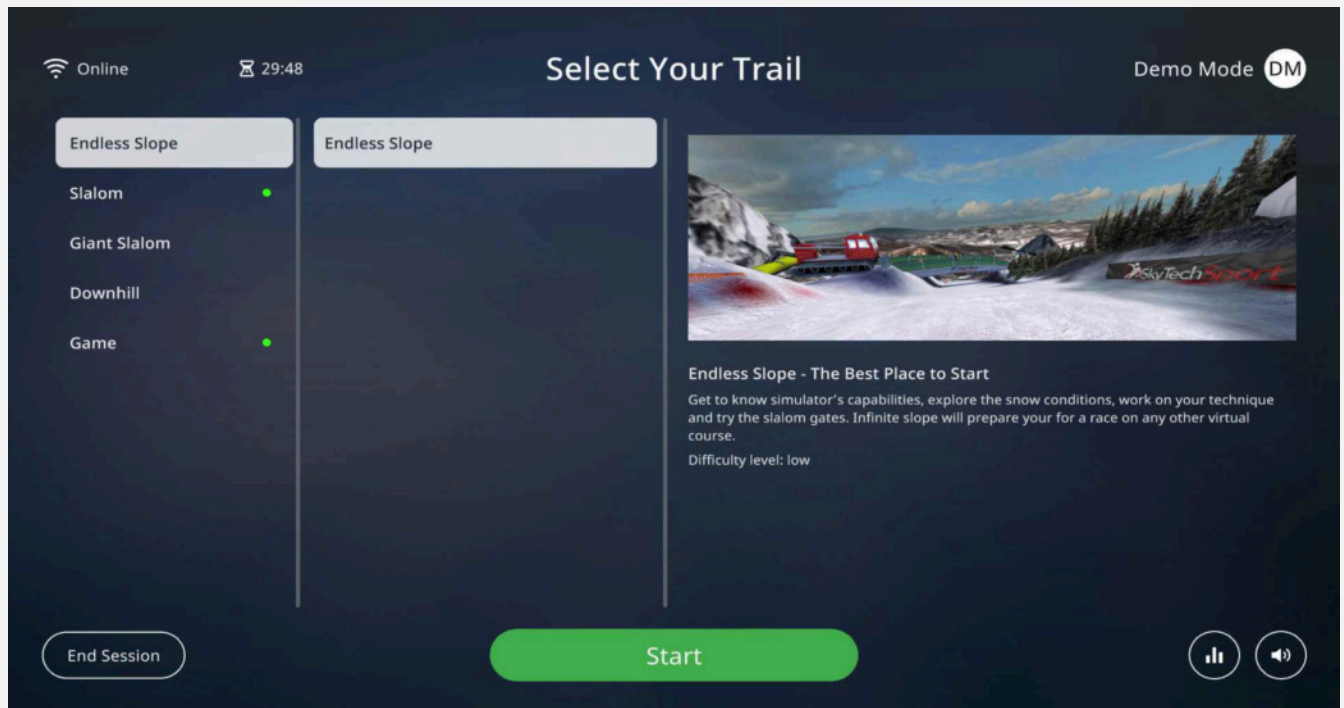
Online 29:48

Select Your Trail

Demo Mode DM

Endless Slope
Slalom
Giant Slalom
Downhill
Game

Endless Slope

SkyTechSport

Endless Slope - The Best Place to Start

Get to know simulator's capabilities, explore the snow conditions, work on your technique and try the slalom gates. Infinite slope will prepare your for a race on any other virtual course.

Difficulty level: low

End Session

Start